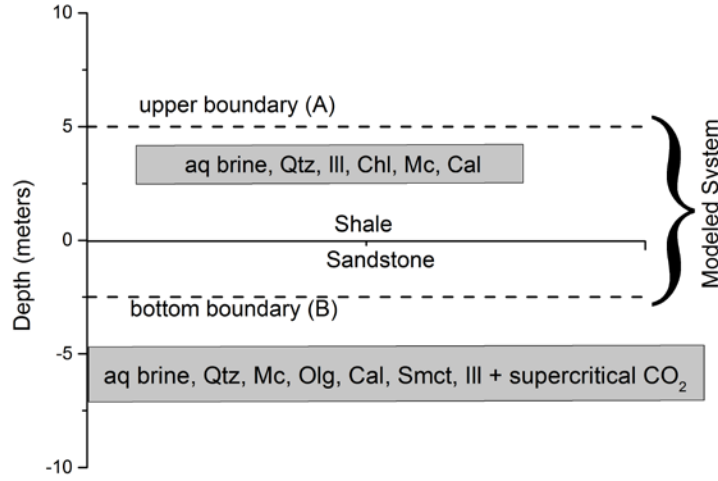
10

upper boundary (A)

5

aq brine, Qtz, Ill, Chl, Mc, Cal

Shale

0

Sandstone

bottom boundary (B)

-5

aq brine, Qtz, Mc, Olg, Cal, Smct, Ill + supercritical $CO_2$

-10

Depth (meters)

Modeled System